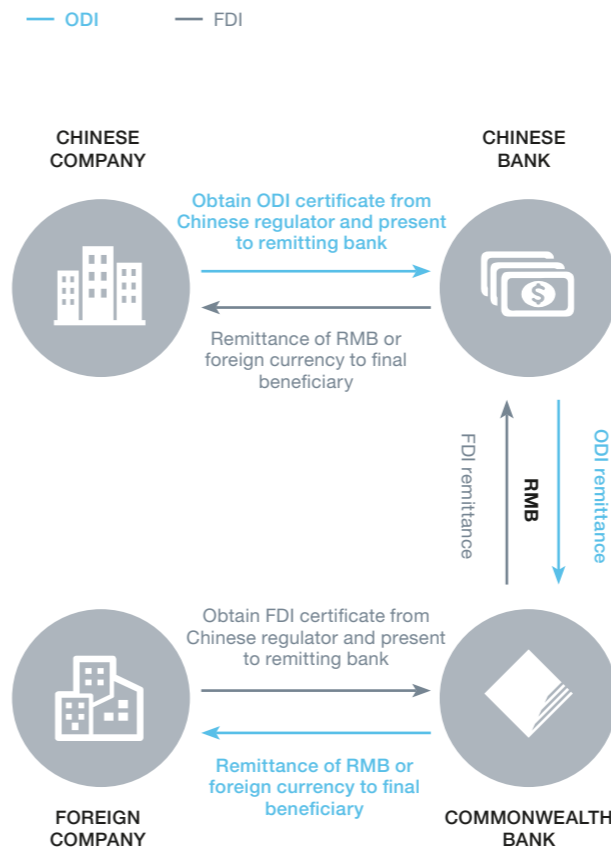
ODI FDI

CHINESE COMPANY

CHINESE BANK

Obtain ODI certificate from Chinese regulator and present to remitting bank

Remittance of RMB or foreign currency to final beneficiary

FDI remittance

RMB

ODI remittance

Obtain FDI certificate from Chinese regulator and present to remitting bank

Remittance of RMB or foreign currency to final beneficiary

FOREIGN COMPANY

COMMONWEALTH BANK